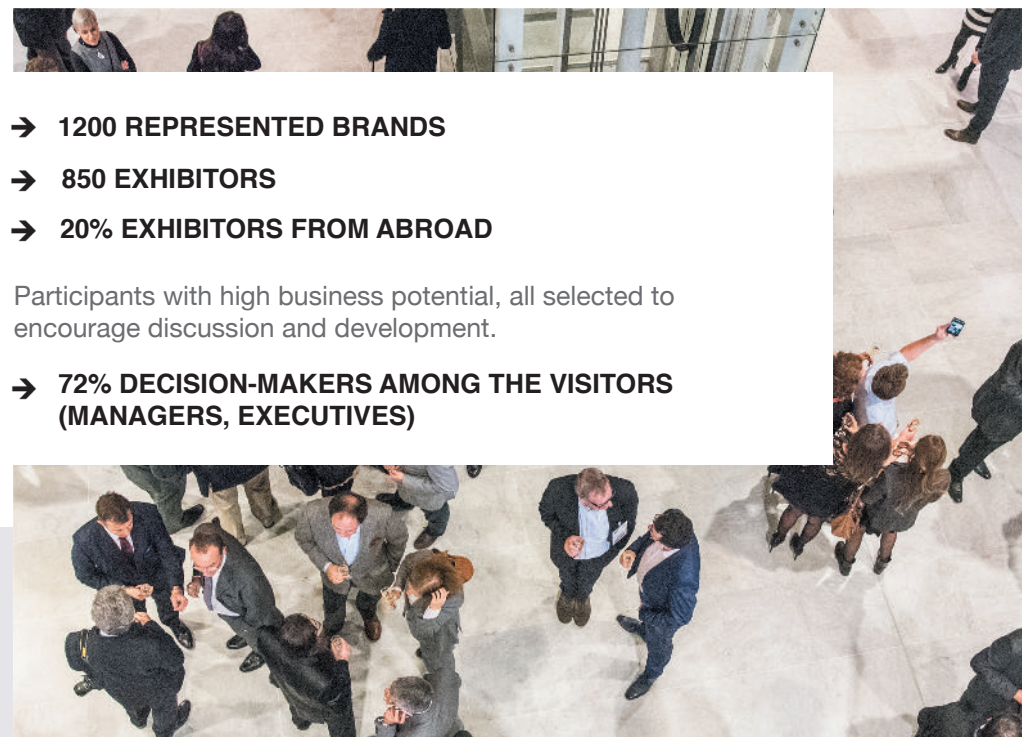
→ 1200 REPRESENTED BRANDS

→ 850 EXHIBITORS

→ 20% EXHIBITORS FROM ABROAD

Participants with high business potential, all selected to encourage discussion and development.

→ 72% DECISION-MAKERS AMONG THE VISITORS (MANAGERS, EXECUTIVES)